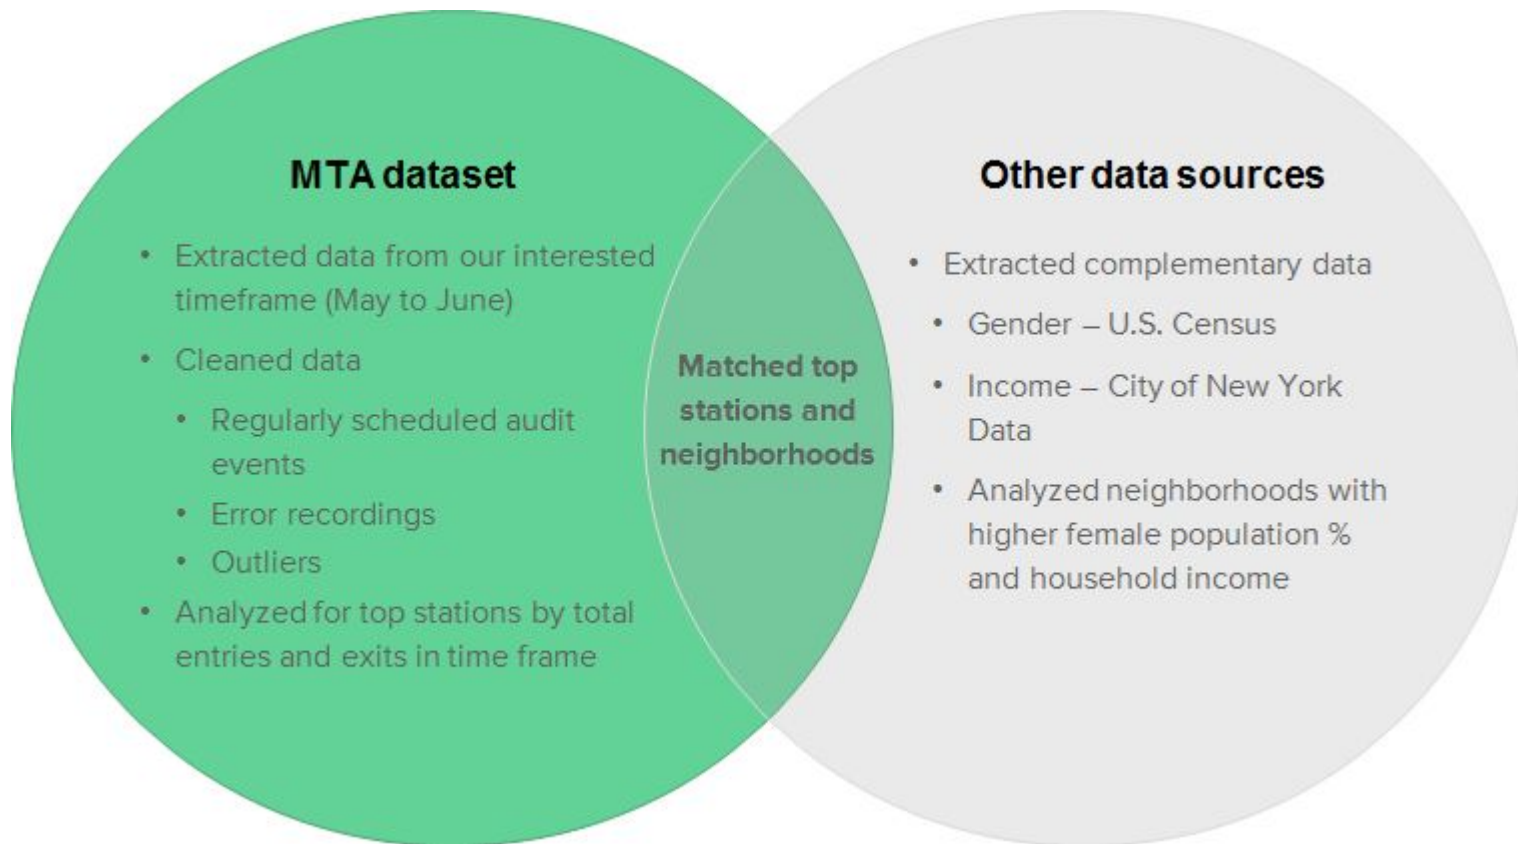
MTA dataset

- Extracted data from our interested timeframe (May to June)
- Cleaned data
  - Regularly scheduled audit events
  - Error recordings
  - Outliers
- Analyzed for top stations by total entries and exits in time frame

Matched top stations and neighborhoods

Other data sources

- Extracted complementary data
  - Gender – U.S. Census
  - Income – City of New York Data
- Analyzed neighborhoods with higher female population % and household income